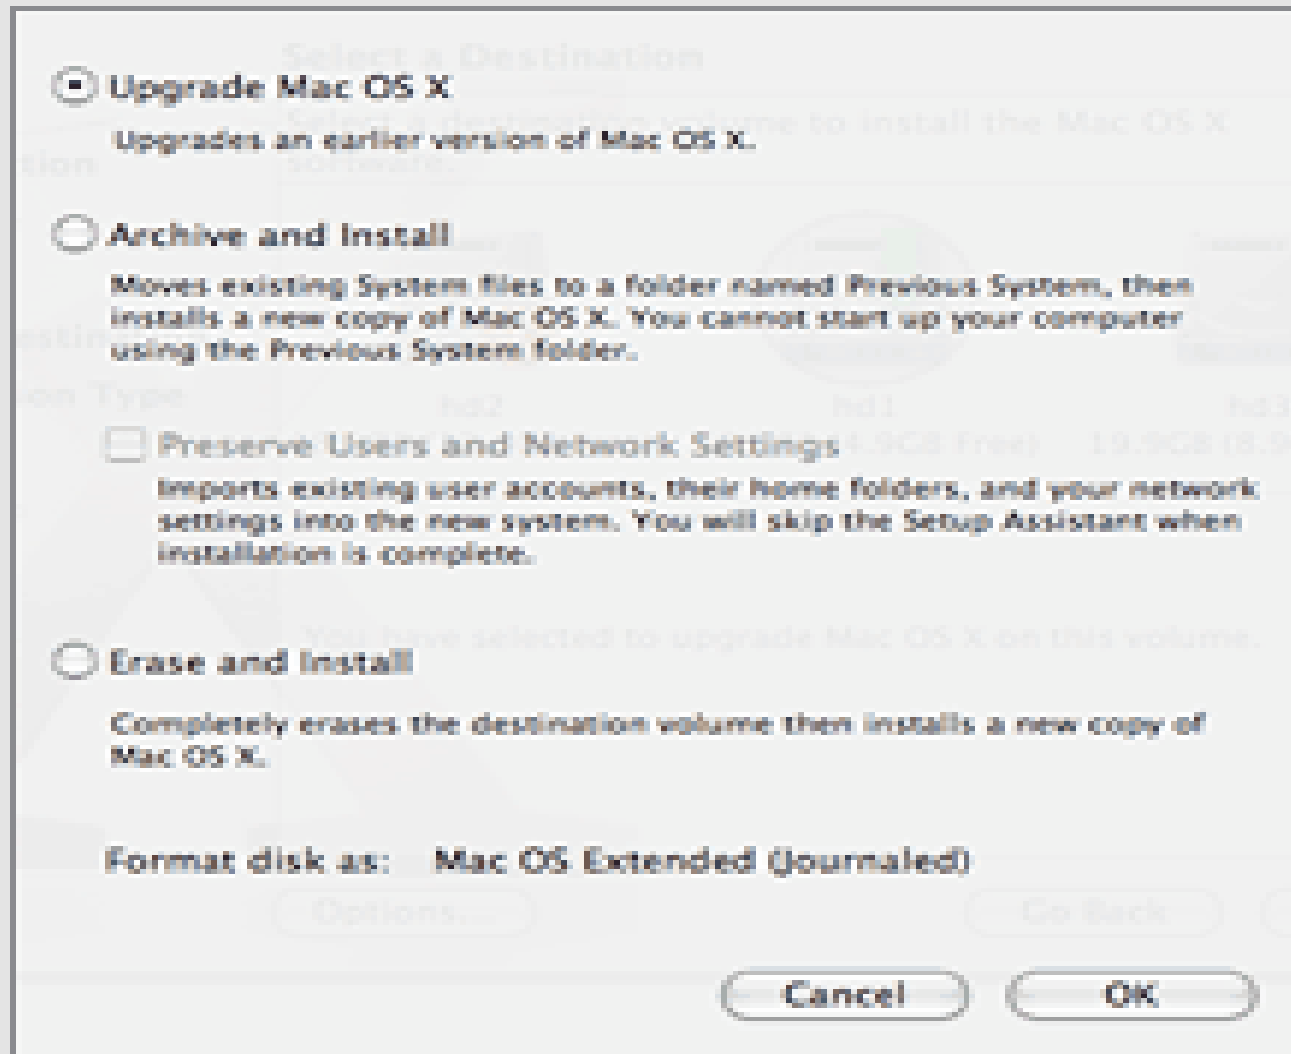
Upgrade Mac OS X

Upgrades an earlier version of Mac OS X.

Archive and Install

Moves existing System files to a folder named Previous System, then installs a new copy of Mac OS X. You cannot start up your computer using the Previous System folder.

Preserve Users and Network Settings

Imports existing user accounts, their home folders, and your network settings into the new system. You will skip the Setup Assistant when installation is complete.

Erase and Install

Completely erases the destination volume then installs a new copy of Mac OS X.

Format disk as: Mac OS Extended (Journaled)

Cancel

OK